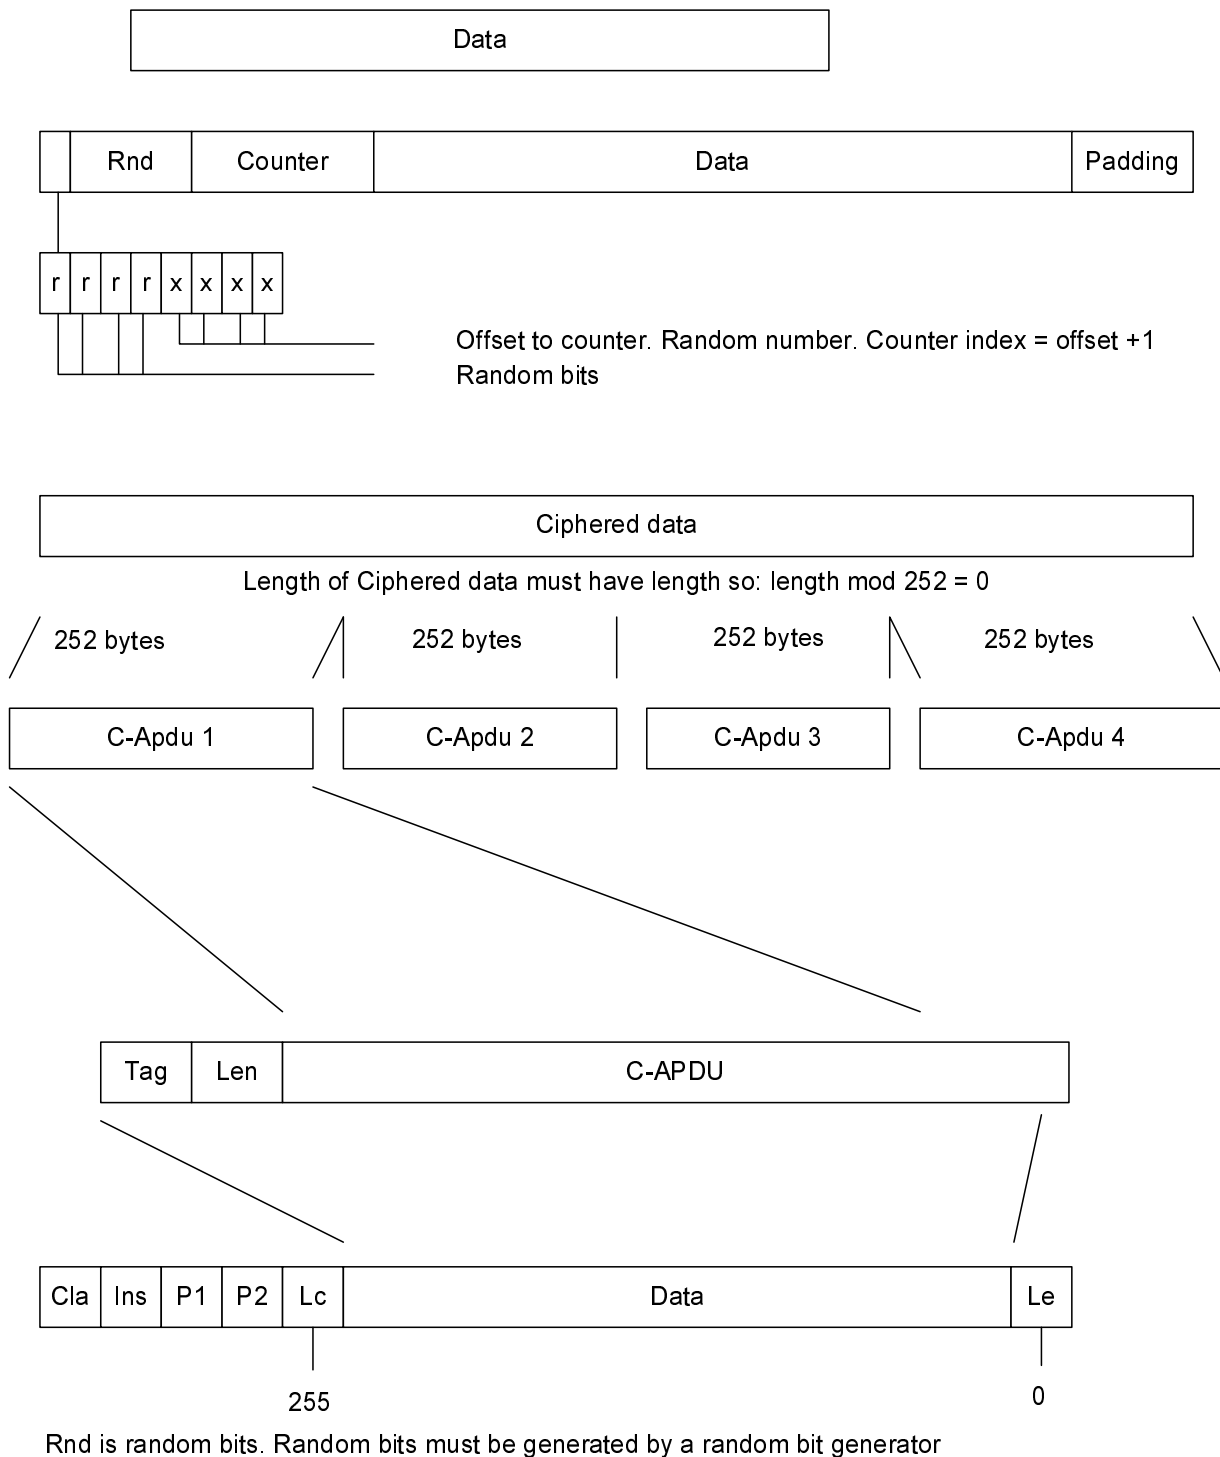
Data

| | Rnd | Counter | Data | Padding |
|---|---|---|---|---|

| r | r | r | r | x | x | x | x |
|---|---|---|---|---|---|---|---|

Offset to counter. Random number. Counter index = offset +1
Random bits

Ciphered data

Length of Ciphered data must have length so: length mod 252 = 0

252 bytes
252 bytes
252 bytes
252 bytes

C-Apdu 1
C-Apdu 2
C-Apdu 3
C-Apdu 4

| Tag | Len | C-APDU |
|---|---|---|

| Cla | Ins | P1 | P2 | Lc | Data | Le |
|---|---|---|---|---|---|---|

255
0

Rnd is random bits. Random bits must be generated by a random bit generator